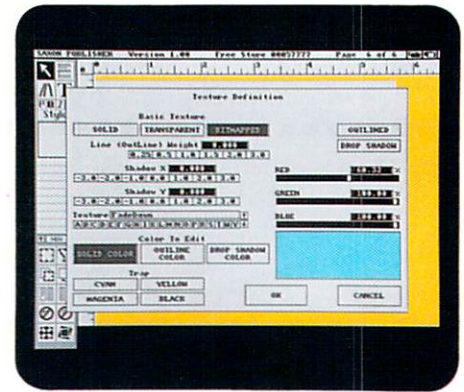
SAXON PUBLISHER Version 1.00 Free Store 00652272 Page 6 of 6

Texture Definition

Basic Texture

SOLID TRANSPARENT BITMAPPED OUTLINED

Line (Outline) Weight 0.000

DROP SHADOW

Shadow X 0.000

Shadow Y 0.000

RED

GREEN

BLUE

Texture Endless

Color To Edit

SOLID COLOR OUTLINE COLOR DROP SHADOW COLOR

Trap

CYAN YELLOW

MAGENTA BLACK

OK CANCEL